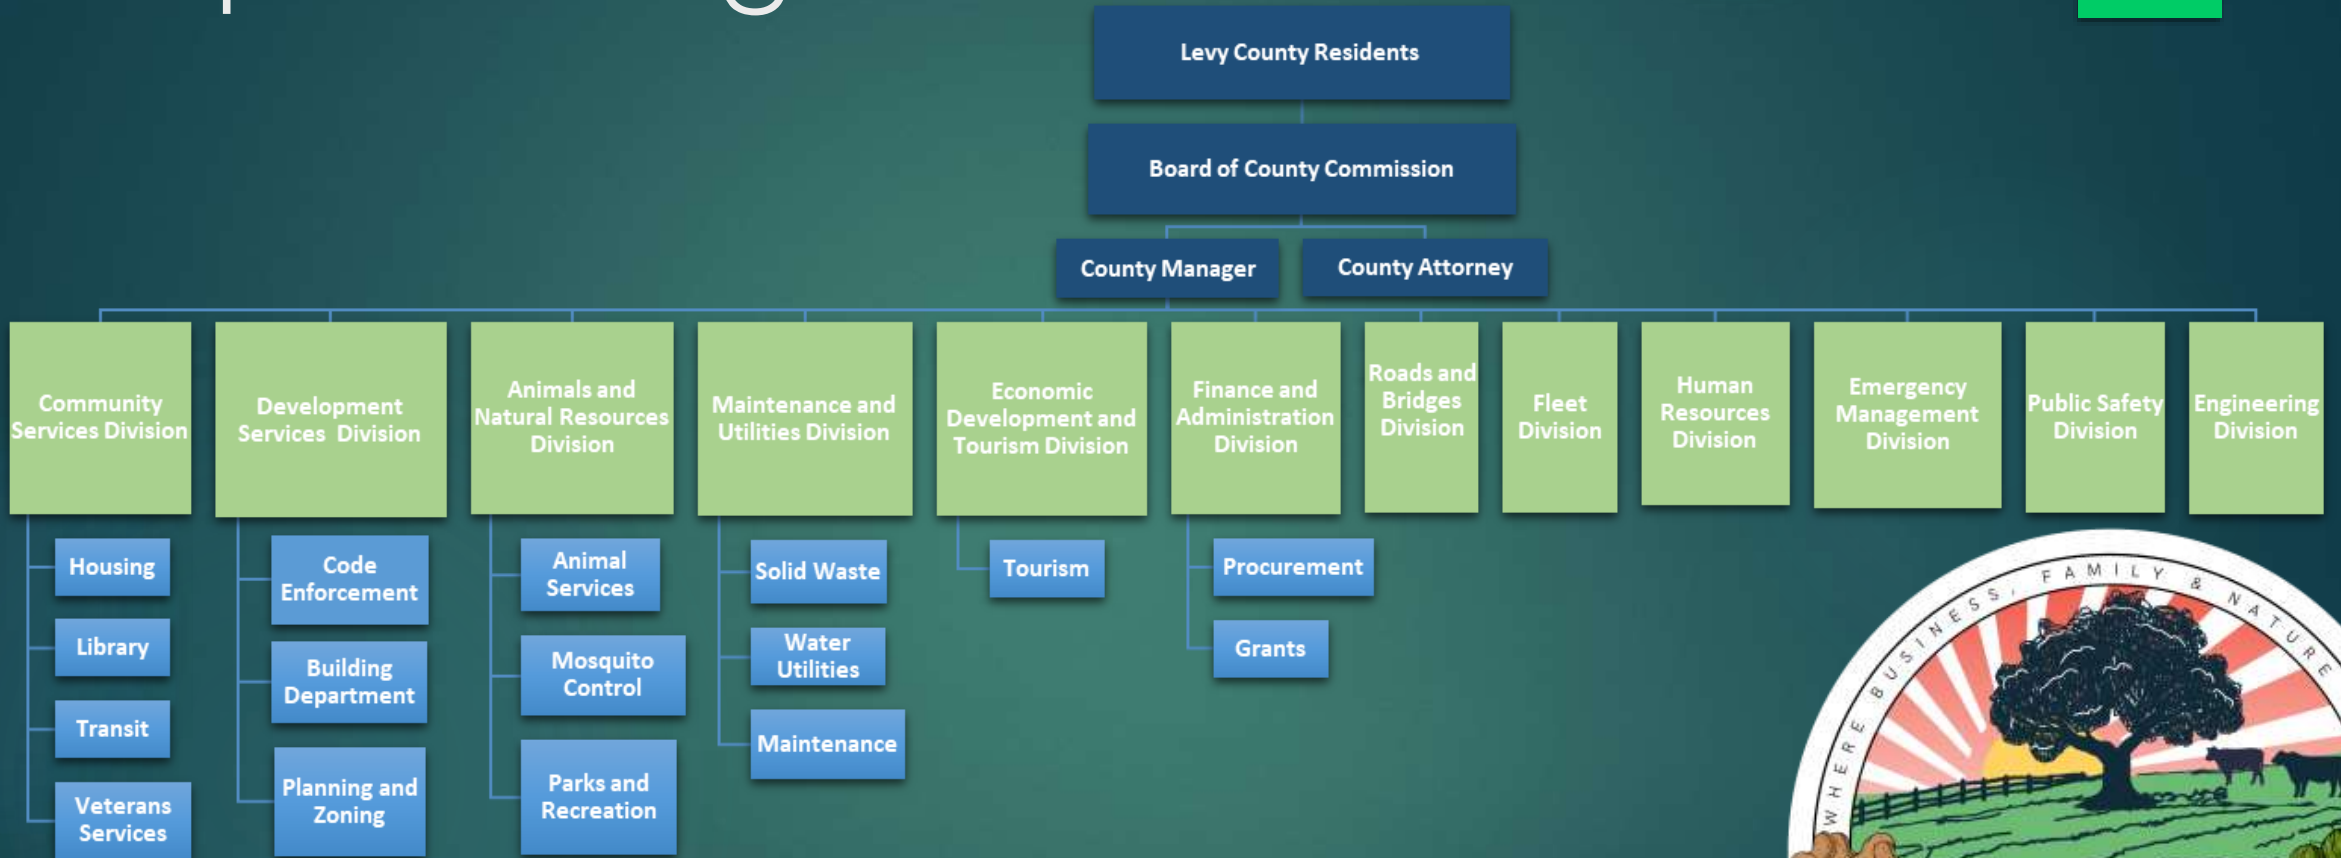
Levy County Residents

Board of County Commission

County Manager

County Attorney

Community Services Division

Housing

Library

Transit

Veterans Services

Development Services Division

Code Enforcement

Building Department

Planning and Zoning

Animals and Natural Resources Division

Animal Services

Mosquito Control

Parks and Recreation

Maintenance and Utilities Division

Solid Waste

Water Utilities

Maintenance

Economic Development and Tourism Division

Tourism

Finance and Administration Division

Procurement

Grants

Roads and Bridges Division

Fleet Division

Human Resources Division

Emergency Management Division

Public Safety Division

Engineering Division

WHERE BUSINESS, FAMILY & NATURE